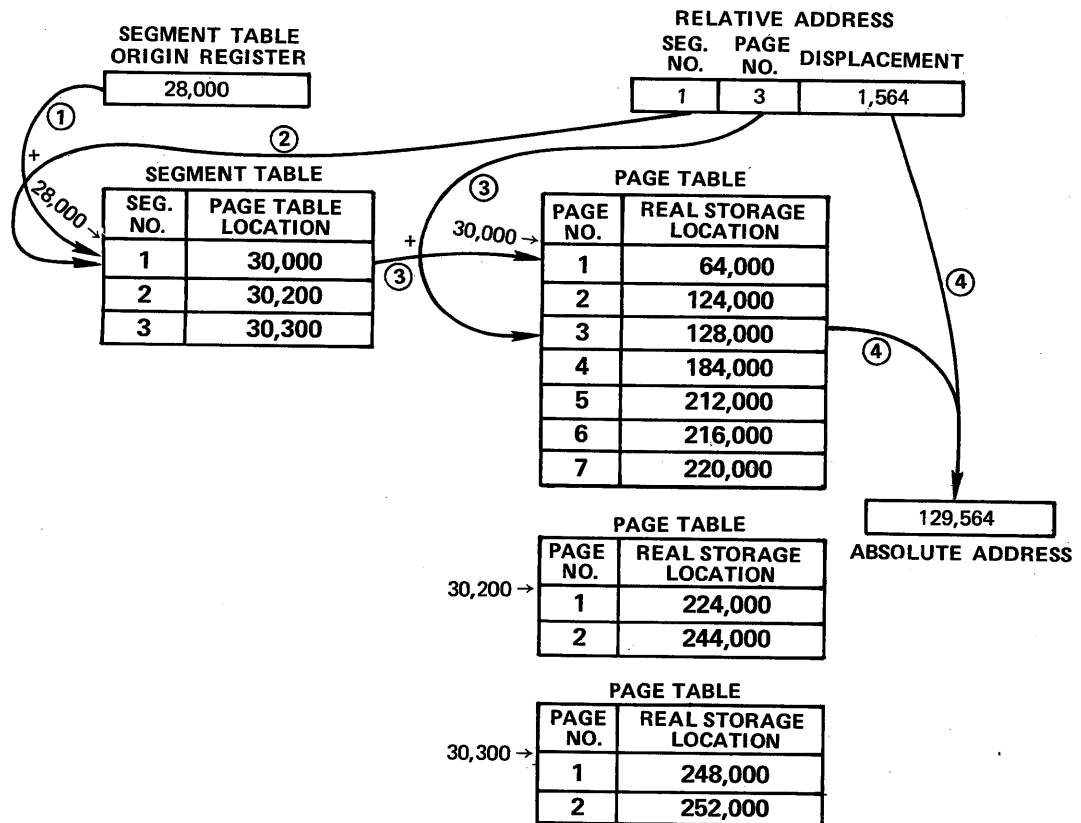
SEGMENT TABLE ORIGIN REGISTER

28,000

RELATIVE ADDRESS

| SEG. NO. | PAGE NO. | DISPLACEMENT |
|---|---|---|
| 1 | 3 | 1,564 |

①

②

+

28,000 →

SEGMENT TABLE

| SEG. NO. | PAGE TABLE LOCATION |
|---|---|
| 1 | 30,000 |
| 2 | 30,200 |
| 3 | 30,300 |

③

+

③

30,000 →

PAGE TABLE

| PAGE NO. | REAL STORAGE LOCATION |
|---|---|
| 1 | 64,000 |
| 2 | 124,000 |
| 3 | 128,000 |
| 4 | 184,000 |
| 5 | 212,000 |
| 6 | 216,000 |
| 7 | 220,000 |

④

④

129,564

ABSOLUTE ADDRESS

PAGE TABLE

30,200 →

| PAGE NO. | REAL STORAGE LOCATION |
|---|---|
| 1 | 224,000 |
| 2 | 244,000 |

PAGE TABLE

30,300 →

| PAGE NO. | REAL STORAGE LOCATION |
|---|---|
| 1 | 248,000 |
| 2 | 252,000 |